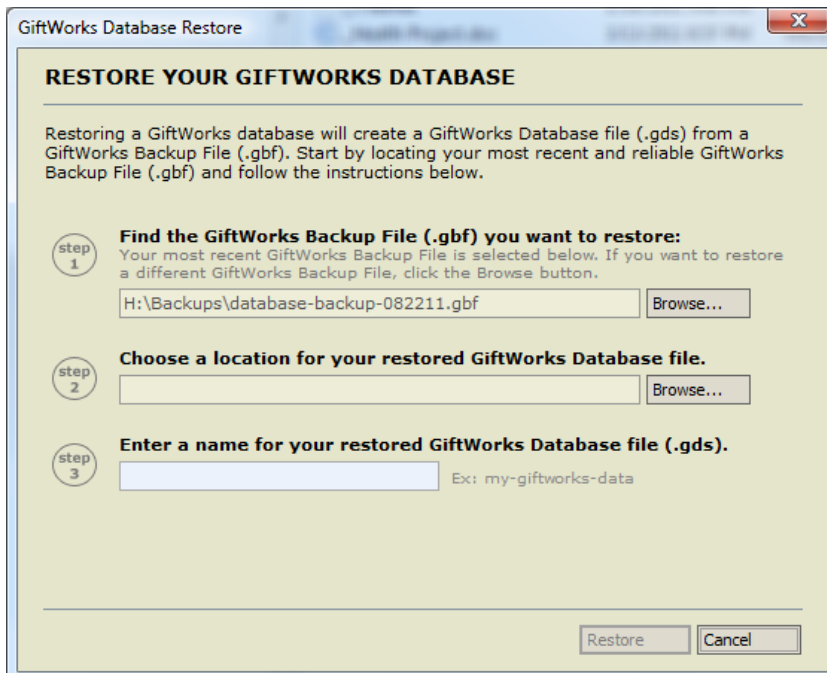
GiftWorks Database Restore

X

RESTORE YOUR GIFTWORKS DATABASE

Restoring a GiftWorks database will create a GiftWorks Database file (.gds) from a GiftWorks Backup File (.gbf). Start by locating your most recent and reliable GiftWorks Backup File (.gbf) and follow the instructions below.

step 1

Find the GiftWorks Backup File (.gbf) you want to restore:

Your most recent GiftWorks Backup File is selected below. If you want to restore a different GiftWorks Backup File, click the Browse button.

H:\Backups\database-backup-082211.gbf

Browse...

step 2

Choose a location for your restored GiftWorks Database file.

Browse...

step 3

Enter a name for your restored GiftWorks Database file (.gds).

Ex: my-giftworks-data

Restore

Cancel